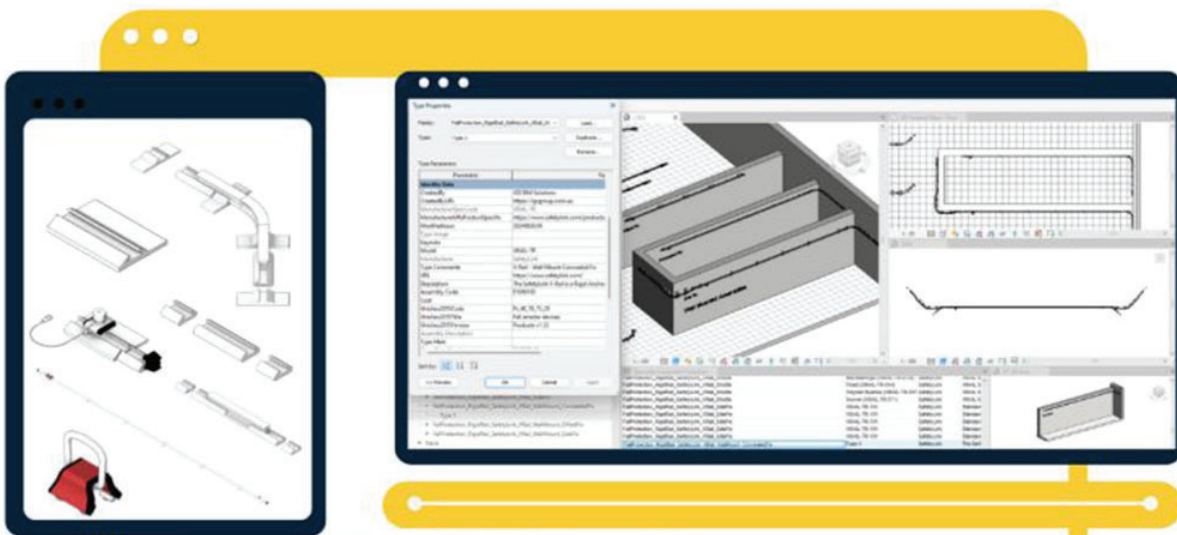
Type Properties

Family: FallProtection_RigidRail_SafetyLink_XRail_W

Type: Type 1

Load...

Duplicate...

Rename...

Type Parameters

| Parameter | Value |
|---|---|
| Identity Data | |
| CreatedBy | ATS BIM Solutions |
| CreatedByURL | https://atsgroup.com.au |
| Manufacturer | SafetyLink |
| Model | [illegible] |
| Type Comments | X-Rail - Wall Mount Concealed Fix |
| URL | https://www.safetylink.com/ |
| Description | The SafetyLink X-Rail is a Rigid Anchor |
| Assembly Code | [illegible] |
| Cost | |
| OmniClass Number | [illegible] |
| OmniClass Title | Fall arrester devices |
| Type Mark | |

<< Preview

OK

Cancel

Apply